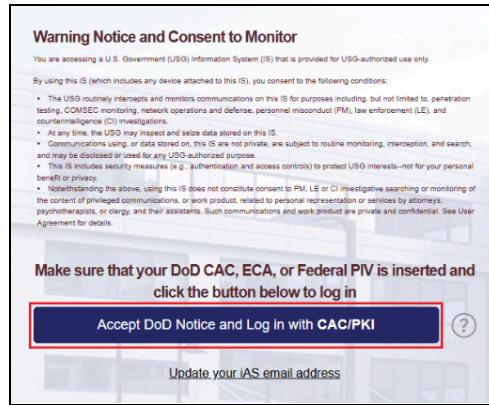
Warning Notice and Consent to Monitor

You are accessing a U.S. Government (USG) Information System (IS) that is provided for USG-authorized use only.

By using this IS (which includes any device attached to this IS), you consent to the following conditions:

• The USG routinely intercepts and monitors communications on this IS for purposes including, but not limited to, penetration testing, COMSEC monitoring, network operations and defense, personnel misconduct (PM), law enforcement (LE), and counterintelligence (CI) investigations.
• At any time, the USG may inspect and seize data stored on this IS.
• Communications using, or data stored on, this IS are not private, are subject to routine monitoring, interception, and search, and may be disclosed or used for any USG-authorized purpose.
• This IS includes security measures (e.g., authentication and access controls) to protect USG interests--not for your personal benefit or privacy.
• Notwithstanding the above, using this IS does not constitute consent to PM, LE or CI investigative searching or monitoring of the content of privileged communications, or work product, related to personal representation or services by attorneys, psychotherapists, or clergy, and their assistants. Such communications and work product are private and confidential. See User Agreement for details.

Make sure that your DoD CAC, ECA, or Federal PIV is inserted and click the button below to log in

Accept DoD Notice and Log in with CAC/PKI

?

Update your iAS email address